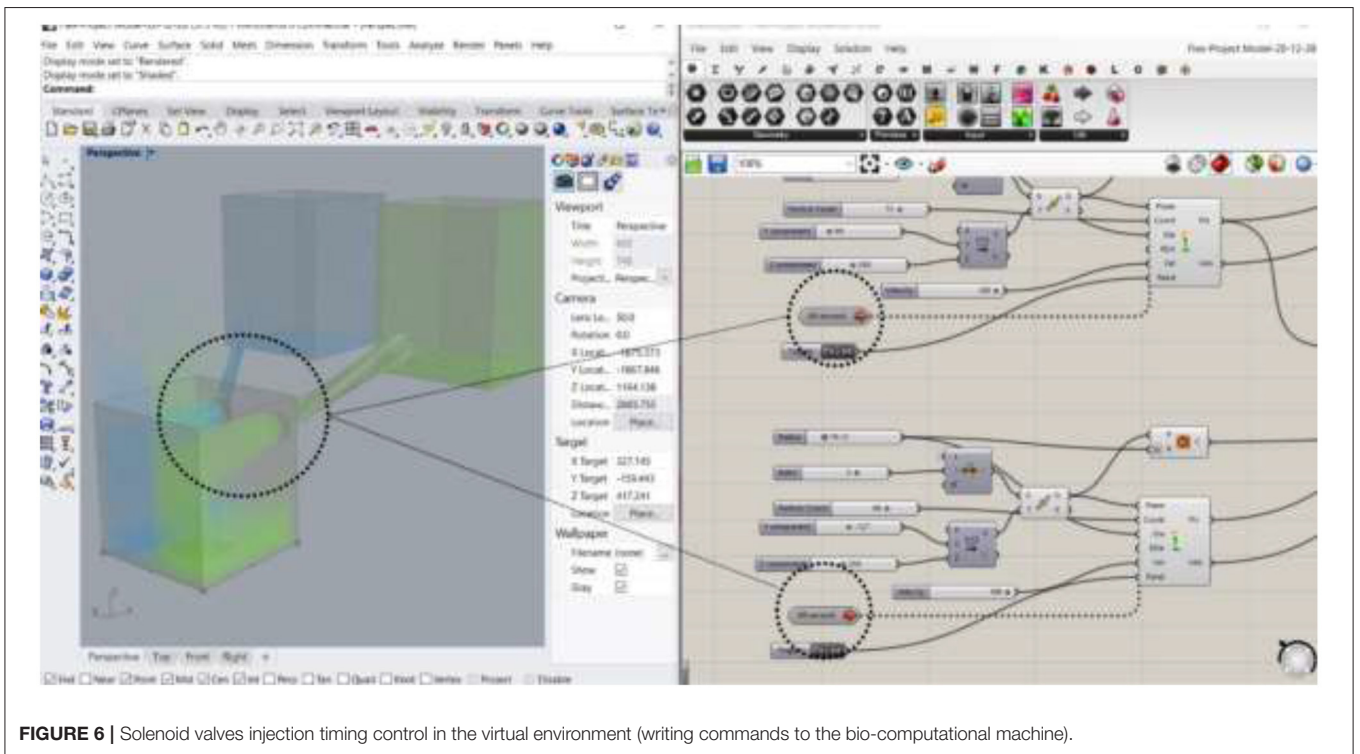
File Edit View Curve Surface Solid Mesh Dimension Transform Tools Analyze Render Panels Help

Display mode set to "Rendered".
Display mode set to "Shaded".
Command:

Standard CPlanes Set View Display Select Viewport Layout Visibility Transform Curve Tools Surface Tools

Perspective

Viewport
Title Perspective
Width 602
Height 740
Project... Perspec...

Camera
Lens Le... 50.0
Rotation 0.0
X Locati... -1875.373
Y Locati... -1867.846
Z Locati... 1164.138
Distanc... 2865.755
Location Place...

Target
X Target 327.145
Y Target -159.443
Z Target 417.241
Location Place...

Wallpaper
Filename (none)
Show ☑
Gray ☑

Perspective Top Front Right +

☑End ☐Near ☑Point ☑Mid ☑Cen ☑Int ☐Perp ☐Tan ☐Quad ☐Knot ☐Vertex ☐Project ☐Disable

File Edit View Display Solution Help
Free-Project Model-28-12-28

Geometry Primitive Input Util

100%

Plane
Count
Dir
Xdir
Ydir
Cull
Reset

Plane
Count
Dir
Xdir
Ydir
Cull
Reset

FIGURE 6 | Solenoid valves injection timing control in the virtual environment (writing commands to the bio-computational machine).